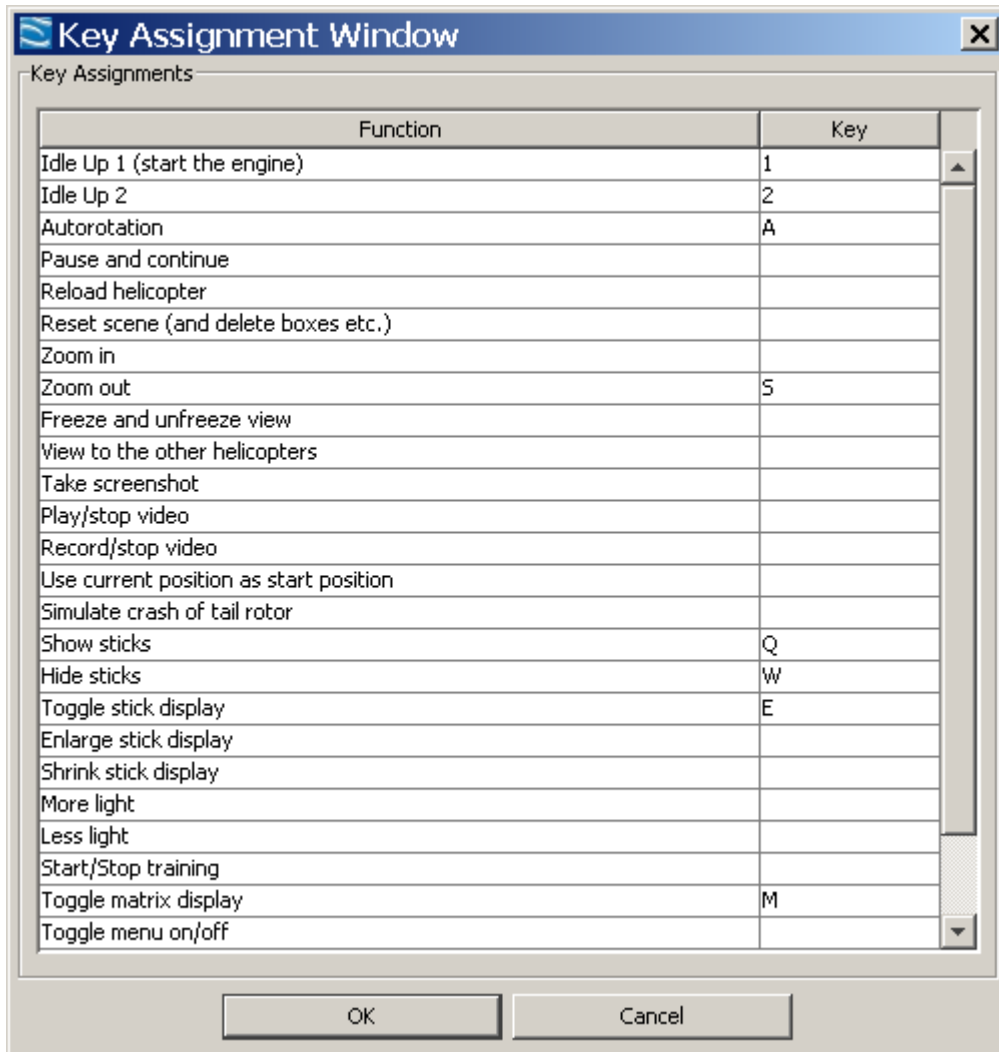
Key Assignment Window

Key Assignments

| Function | Key |
|---|---|
| Idle Up 1 (start the engine) | 1 |
| Idle Up 2 | 2 |
| Autorotation | A |
| Pause and continue | |
| Reload helicopter | |
| Reset scene (and delete boxes etc.) | |
| Zoom in | |
| Zoom out | S |
| Freeze and unfreeze view | |
| View to the other helicopters | |
| Take screenshot | |
| Play/stop video | |
| Record/stop video | |
| Use current position as start position | |
| Simulate crash of tail rotor | |
| Show sticks | Q |
| Hide sticks | W |
| Toggle stick display | E |
| Enlarge stick display | |
| Shrink stick display | |
| More light | |
| Less light | |
| Start/Stop training | |
| Toggle matrix display | M |
| Toggle menu on/off | |

OK Cancel